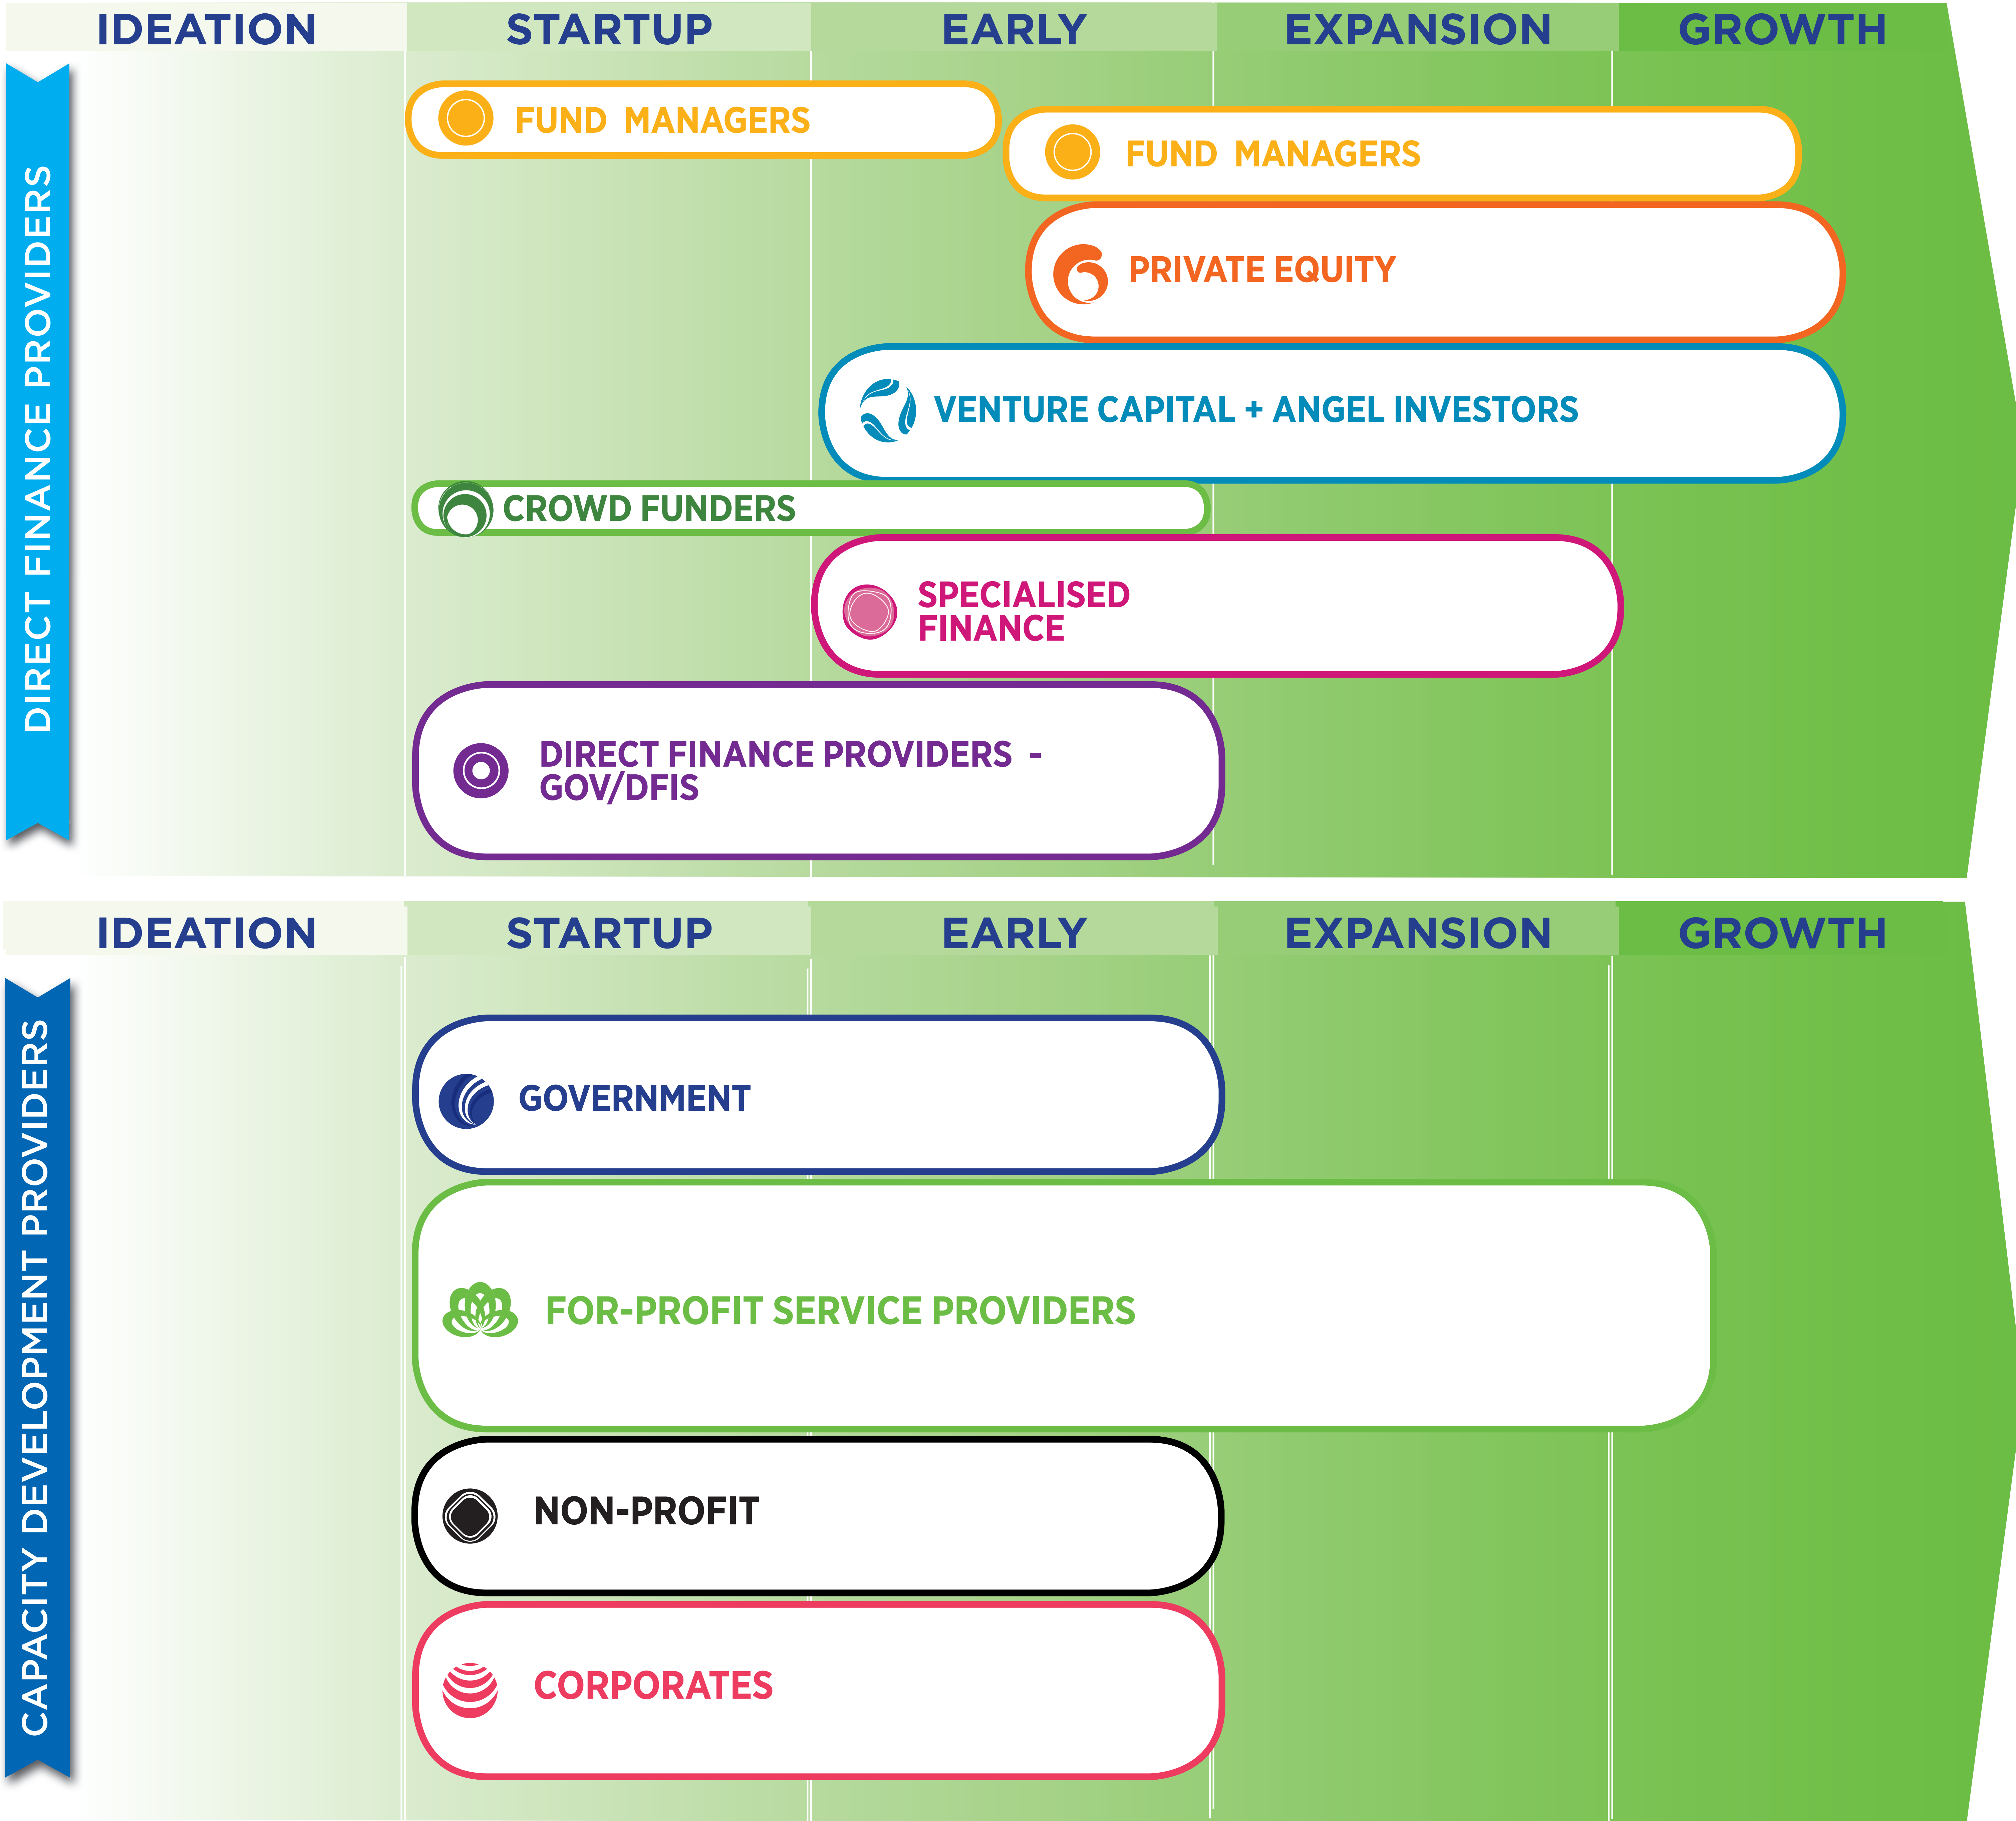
IDEATION STARTUP EARLY EXPANSION GROWTH

DIRECT FINANCE PROVIDERS

FUND MANAGERS

FUND MANAGERS

PRIVATE EQUITY

VENTURE CAPITAL + ANGEL INVESTORS

CROWD FUNDERS

SPECIALISED FINANCE

DIRECT FINANCE PROVIDERS - GOV/DFIS

IDEATION STARTUP EARLY EXPANSION GROWTH

CAPACITY DEVELOPMENT PROVIDERS

GOVERNMENT

FOR-PROFIT SERVICE PROVIDERS

NON-PROFIT

CORPORATES